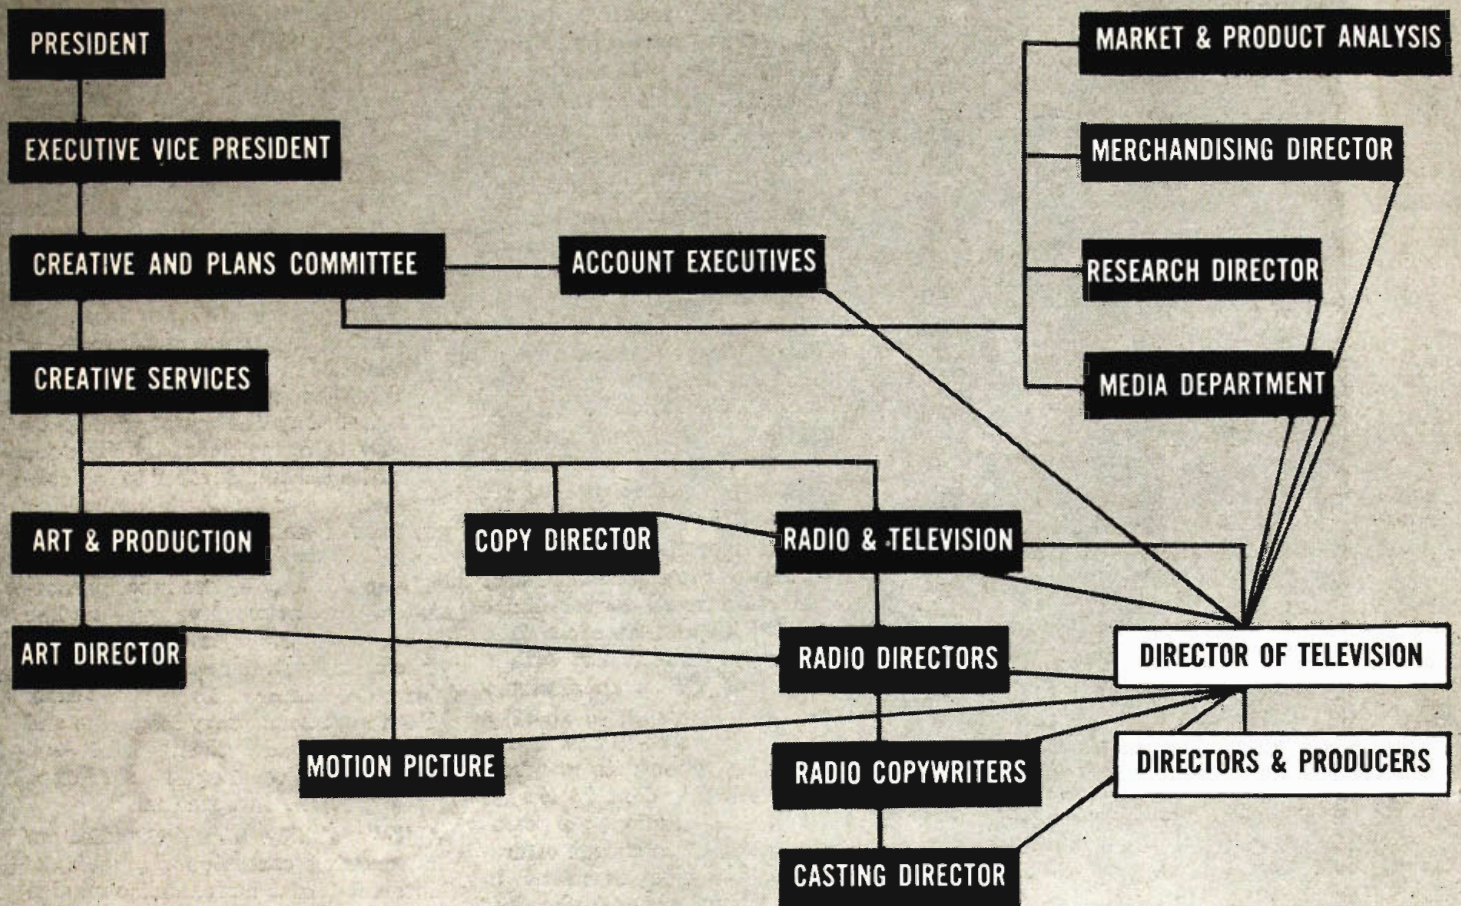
PRESIDENT

EXECUTIVE VICE PRESIDENT

CREATIVE AND PLANS COMMITTEE

ACCOUNT EXECUTIVES

CREATIVE SERVICES

MARKET & PRODUCT ANALYSIS

MERCHANDISING DIRECTOR

RESEARCH DIRECTOR

MEDIA DEPARTMENT

ART & PRODUCTION

COPY DIRECTOR

RADIO & TELEVISION

ART DIRECTOR

RADIO DIRECTORS

DIRECTOR OF TELEVISION

MOTION PICTURE

RADIO COPYWRITERS

DIRECTORS & PRODUCERS

CASTING DIRECTOR